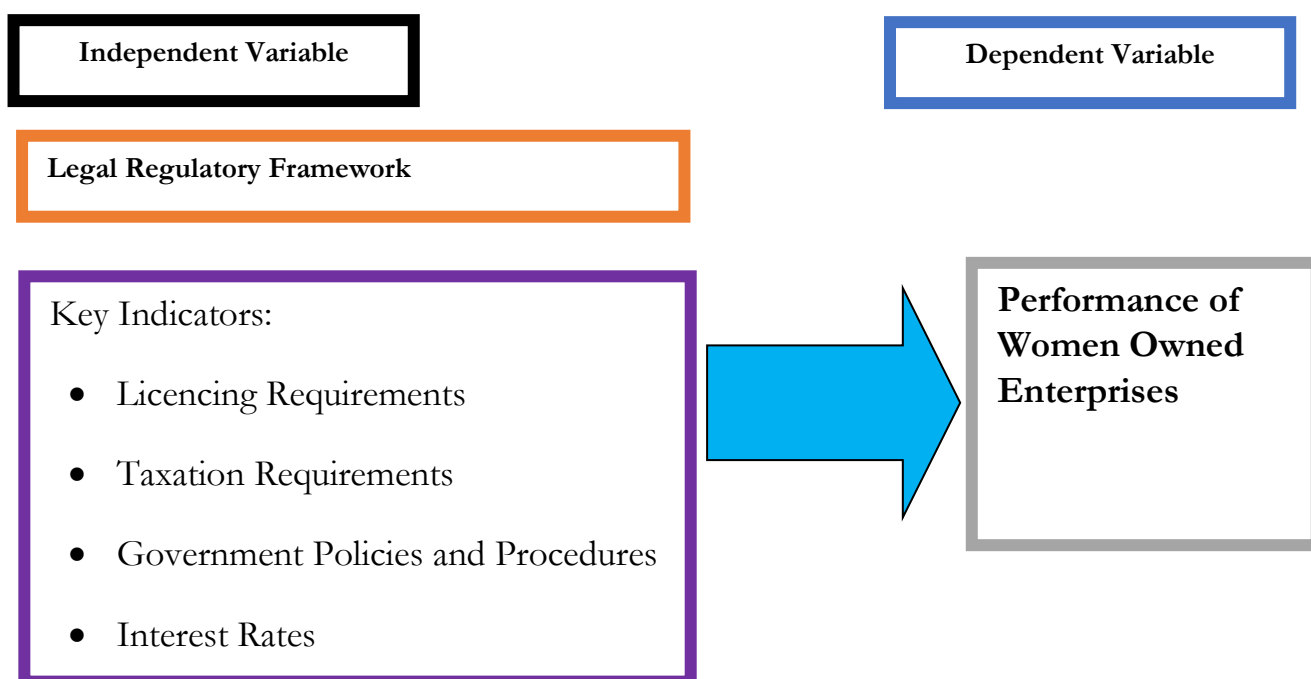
Independent Variable

Dependent Variable

Legal Regulatory Framework

Key Indicators:

- Licencing Requirements
- Taxation Requirements
- Government Policies and Procedures
- Interest Rates

Performance of Women Owned Enterprises